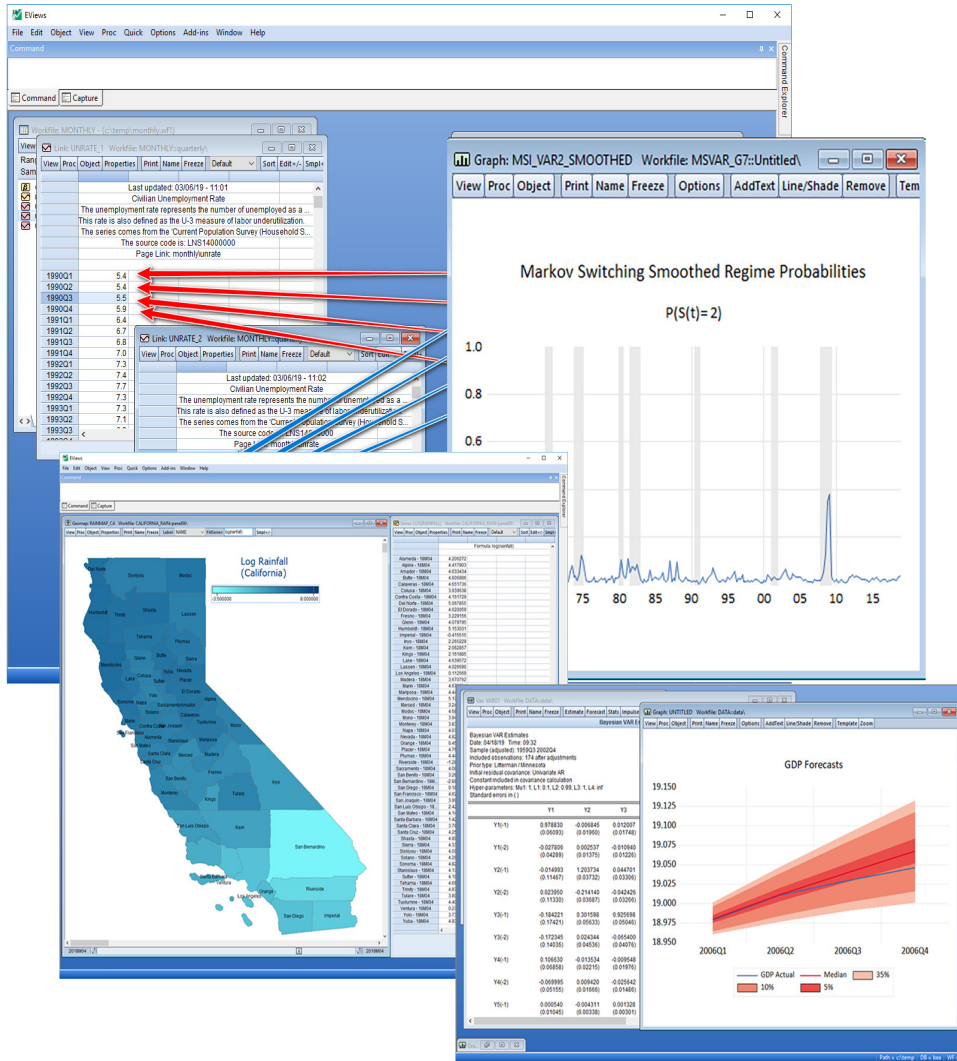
EViews

File Edit Object View Proc Quick Options Add-ins Window Help

Command

Command Capture

Command Explorer

Workfile: MONTHLY - (c:\temp\monthly.wf1)

Link: UNRATE_1 Workfile: MONTHLY::quarterly\

View Proc Object Properties Print Name Freeze Default Sort Edit+/- Smpl+/-

Last updated: 03/06/19 - 11:01
Civilian Unemployment Rate
The unemployment rate represents the number of unemployed as a ...
This rate is also defined as the U-3 measure of labor underutilization.
The series comes from the 'Current Population Survey (Household S...
The source code is: LNS14000000
Page Link: monthly/unrate

| | |
|---|---|
| 1990Q1 | 5.4 |
| 1990Q2 | 5.4 |
| 1990Q3 | 5.5 |
| 1990Q4 | 5.9 |
| 1991Q1 | 6.4 |
| 1991Q2 | 6.7 |
| 1991Q3 | 6.8 |
| 1991Q4 | 7.0 |
| 1992Q1 | 7.3 |
| 1992Q2 | 7.4 |
| 1992Q3 | 7.7 |
| 1992Q4 | 7.3 |
| 1993Q1 | 7.3 |
| 1993Q2 | 7.1 |
| 1993Q3 | |

Link: UNRATE_2 Workfile: MONTHLY::quarterly\

View Proc Object Properties Print Name Freeze Default Sort Edit

Last updated: 03/06/19 - 11:02
Civilian Unemployment Rate
The unemployment rate represents the number of unemployed as a ...
This rate is also defined as the U-3 measure of labor underutilization.
The series comes from the 'Current Population Survey (Household S...
The source code is: LNS14000000
Page Link: monthly/unrate

Graph: MSI_VAR2_SMOOTHED Workfile: MSVAR_G7::Untitled\

View Proc Object Print Name Freeze Options AddText Line/Shade Remove Tem

Markov Switching Smoothed Regime Probabilities

P(S(t)= 2)

1.0
0.8
0.6

75 80 85 90 95 00 05 10 15

EViews

File Edit Object View Proc Quick Options Add-ins Window Help

Command Capture

Geomap: RAINMAP_CA Workfile: CALIFORNIA_RAIN::panel56\

View Proc Object Properties Print Name Freeze Label: NAME FillSeries: log(rainfall) Smpl+/-

Log Rainfall
(California)

-0.500000 6.000000

Formula: log(rainfall)

Alameda - 18M04 4.206272
Alpine - 18M04 4.417903
Amador - 18M04 4.633434
Butte - 18M04 4.805988

Var: VAR01 Workfile: DATA::data\

View Proc Object Print Name Freeze Estimate Forecast Stats Impulse

Bayesian VAR Estimates
Date: 04/18/19 Time: 09:32
Sample (adjusted): 1959Q3 2002Q4
Included observations: 174 after adjustments
Prior type: Litterman/Minnesota
Initial residual covariance: Univariate AR
Constant included in covariance calculation
Hyper-parameters: Mu1: 1, L1: 0.1, L2: 0.99, L3: 1, L4: inf
Standard errors in ( )

| | Y1 | Y2 | Y3 |
|---|---|---|---|
| Y1(-1) | 0.978830 | -0.006845 | 0.012007 |
| | (0.06093) | (0.01960) | (0.01748) |
| Y1(-2) | -0.027806 | 0.002537 | -0.010940 |
| | (0.04289) | (0.01375) | (0.01226) |
| Y2(-1) | -0.014993 | 1.203734 | 0.044701 |
| | (0.11467) | (0.03732) | (0.03306) |
| Y2(-2) | 0.023950 | -0.214140 | -0.042426 |
| | (0.11330) | (0.03687) | (0.03266) |
| Y3(-1) | -0.184221 | 0.301598 | 0.925698 |
| | (0.17421) | (0.05633) | (0.05046) |
| Y3(-2) | 0.172345 | 0.024344 | -0.065400 |
| | (0.14035) | (0.04536) | (0.04076) |
| Y4(-1) | 0.106630 | -0.013534 | -0.009548 |
| | (0.06858) | (0.02215) | (0.01976) |
| Y4(-2) | -0.069995 | 0.009420 | -0.025642 |
| | (0.05155) | (0.01666) | (0.01486) |
| Y5(-1) | 0.000540 | -0.004311 | 0.001328 |
| | (0.01045) | (0.00338) | (0.00301) |

Graph: UNTITLED Workfile: DATA::data\

View Proc Object Print Name Freeze Options AddText Line/Shade Remove Template Zoom

GDP Forecasts

19.150
19.125
19.100
19.075
19.050
19.025
19.000
18.975
18.950

2006Q1 2006Q2 2006Q3 2006Q4

GDP Actual Median 35% 10% 5%

Path = c:\temp DB = bea WF